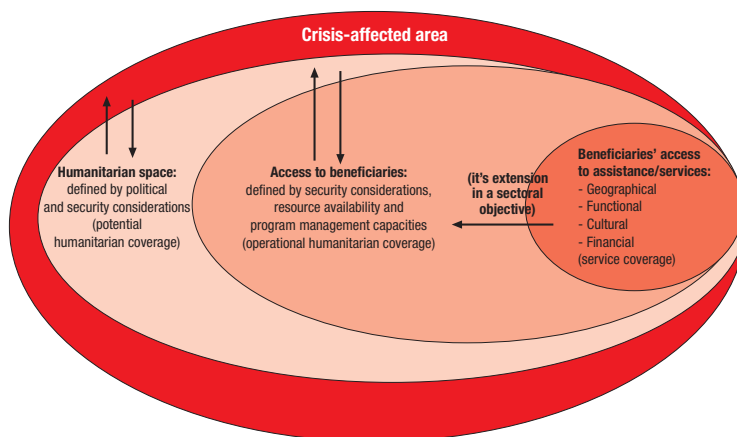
Crisis-affected area

Humanitarian space:
defined by political and security considerations (potential humanitarian coverage)

Access to beneficiaries:
defined by security considerations, resource availability and program management capacities (operational humanitarian coverage)

(it's extension in a sectoral objective)

Beneficiaries' access to assistance/services:
- Geographical
- Functional
- Cultural
- Financial
(service coverage)